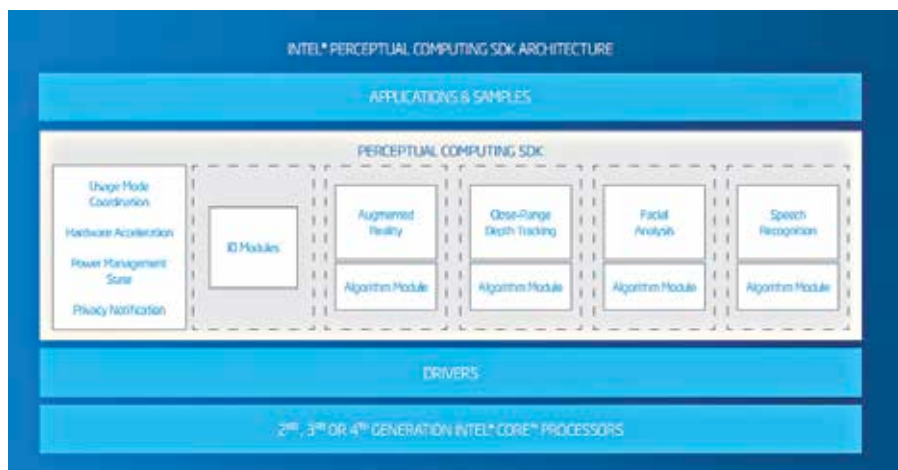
INTEL® PERCEPTUAL COMPUTING SDK ARCHITECTURE

APPLICATIONS & SAMPLES

PERCEPTUAL COMPUTING SDK

Usage Mode Coordination

Hardware Acceleration

Power Management State

Privacy Notification

IO Modules

Augmented Reality

Algorithm Module

Close-Range Depth Tracking

Algorithm Module

Facial Analysis

Algorithm Module

Speech Recognition

Algorithm Module

DRIVERS

2$^{ND}$, 3$^{RD}$ OR 4$^{TH}$ GENERATION INTEL® CORE™ PROCESSORS